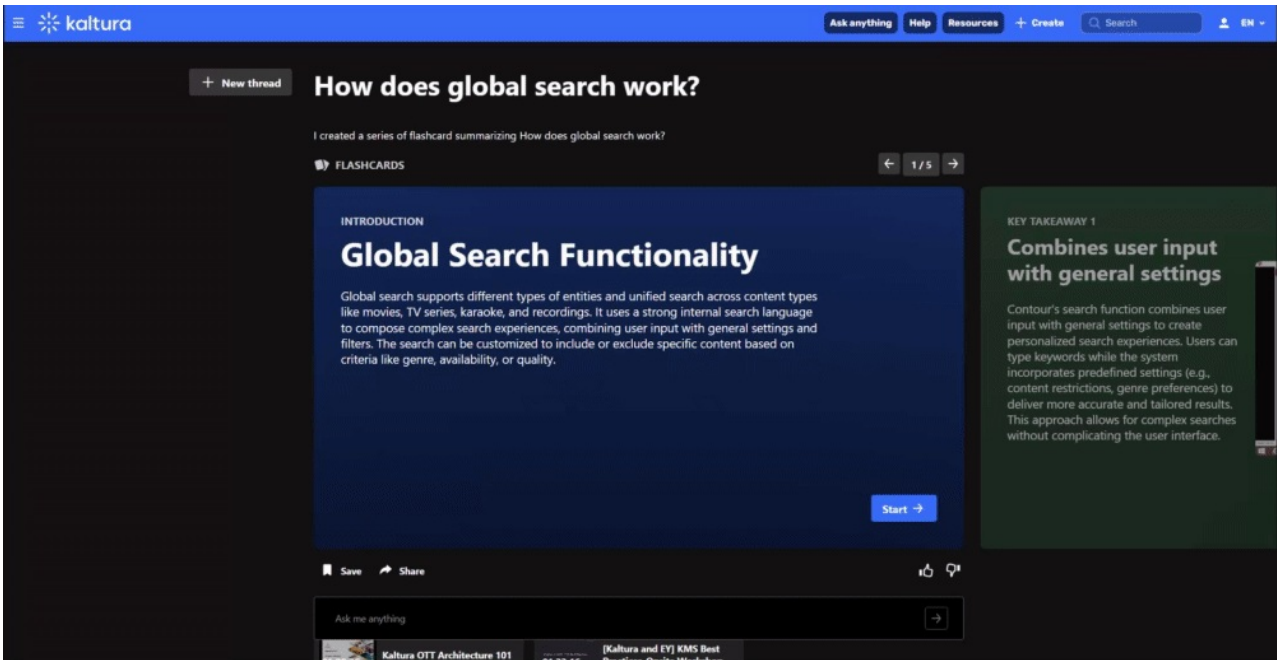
kaltura

Ask anything Help Resources + Create Search EN

+ New thread

How does global search work?

I created a series of flashcard summarizing How does global search work?

FLASHCARDS

1 / 5

INTRODUCTION

Global Search Functionality

Global search supports different types of entities and unified search across content types like movies, TV series, karaoke, and recordings. It uses a strong internal search language to compose complex search experiences, combining user input with general settings and filters. The search can be customized to include or exclude specific content based on criteria like genre, availability, or quality.

Start →

KEY TAKEAWAY 1

Combines user input with general settings

Contour's search function combines user input with general settings to create personalized search experiences. Users can type keywords while the system incorporates predefined settings (e.g., content restrictions, genre preferences) to deliver more accurate and tailored results. This approach allows for complex searches without complicating the user interface.

Save Share

Ask me anything

Kaltura OTT Architecture 101

[Kaltura and EY] KMS Best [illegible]